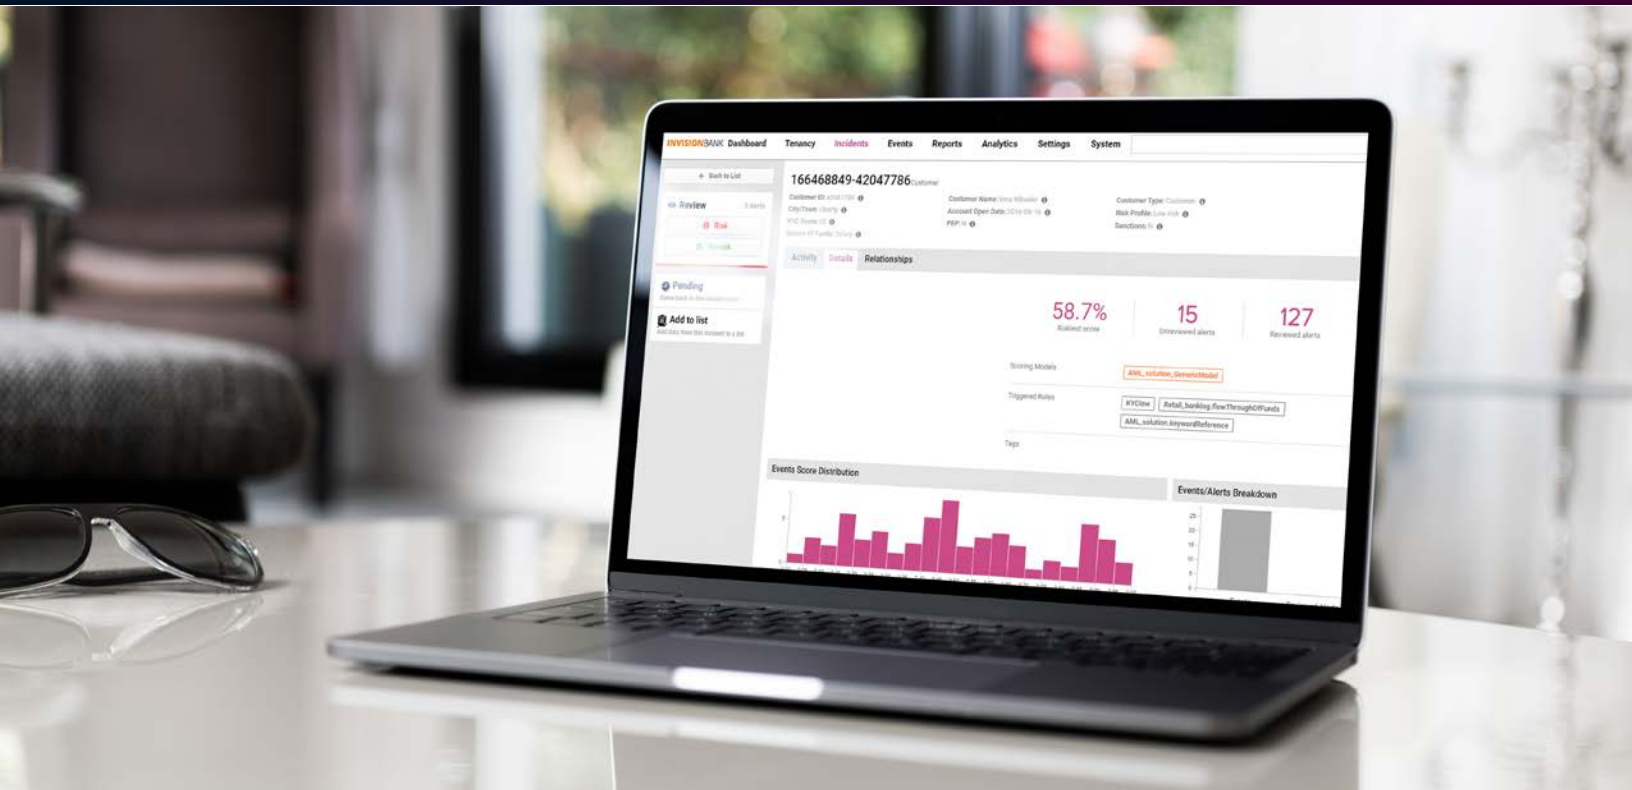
INVISIONBANK Dashboard Tenancy Incidents Events Reports Analytics Settings System

← Back to List

Review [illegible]

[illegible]

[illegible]

Pending

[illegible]

Add to list

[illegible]

166468849-42047786 Customer

Customer ID: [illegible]
City/Town: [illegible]
KYC Score: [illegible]
Source Of Funds: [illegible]

Customer Name: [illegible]
Account Open Date: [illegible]
PEP: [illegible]

Customer Type: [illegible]
Risk Profile: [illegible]
Sanctions: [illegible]

Activity Details Relationships

58.7%
Riskiest score

15
Unreviewed alerts

127
Reviewed alerts

Scoring Models
AML_solution_GenericModel

Triggered Rules
KYClow
Retail_banking.flowThroughOfFunds
AML_solution.keywordReference

Tags

Events Score Distribution

Events/Alerts Breakdown

25
20
15
10
5
0